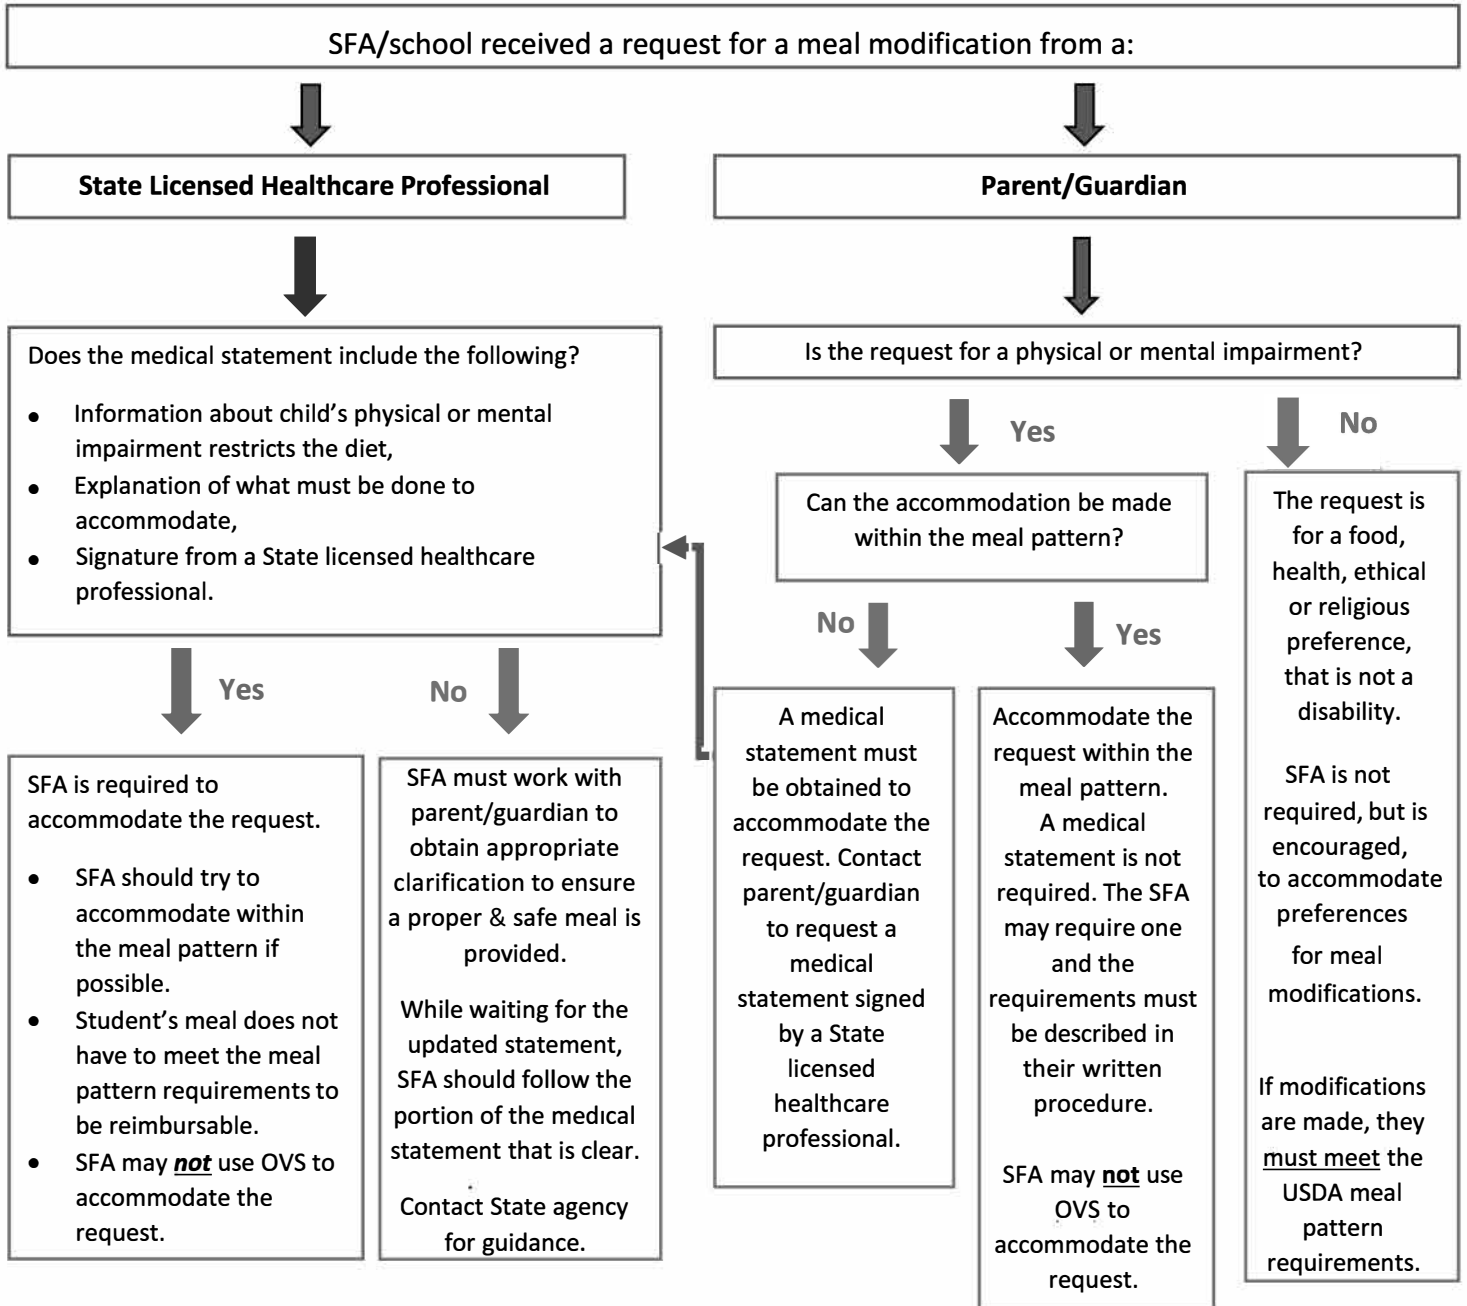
SFA/school received a request for a meal modification from a:

State Licensed Healthcare Professional

Parent/Guardian

Does the medical statement include the following?

- Information about child's physical or mental impairment restricts the diet,
- Explanation of what must be done to accommodate,
- Signature from a State licensed healthcare professional.

Yes

No

SFA is required to accommodate the request.

- SFA should try to accommodate within the meal pattern if possible.
- Student's meal does not have to meet the meal pattern requirements to be reimbursable.
- SFA may ***not*** use OVS to accommodate the request.

SFA must work with parent/guardian to obtain appropriate clarification to ensure a proper & safe meal is provided.

While waiting for the updated statement, SFA should follow the portion of the medical statement that is clear.

Contact State agency for guidance.

Is the request for a physical or mental impairment?

Yes

No

Can the accommodation be made within the meal pattern?

No

Yes

A medical statement must be obtained to accommodate the request. Contact parent/guardian to request a medical statement signed by a State licensed healthcare professional.

Accommodate the request within the meal pattern. A medical statement is not required. The SFA may require one and the requirements must be described in their written procedure.

SFA may **not** use OVS to accommodate the request.

The request is for a food, health, ethical or religious preference, that is not a disability.

SFA is not required, but is encouraged, to accommodate preferences for meal modifications.

If modifications are made, they must meet the USDA meal pattern requirements.